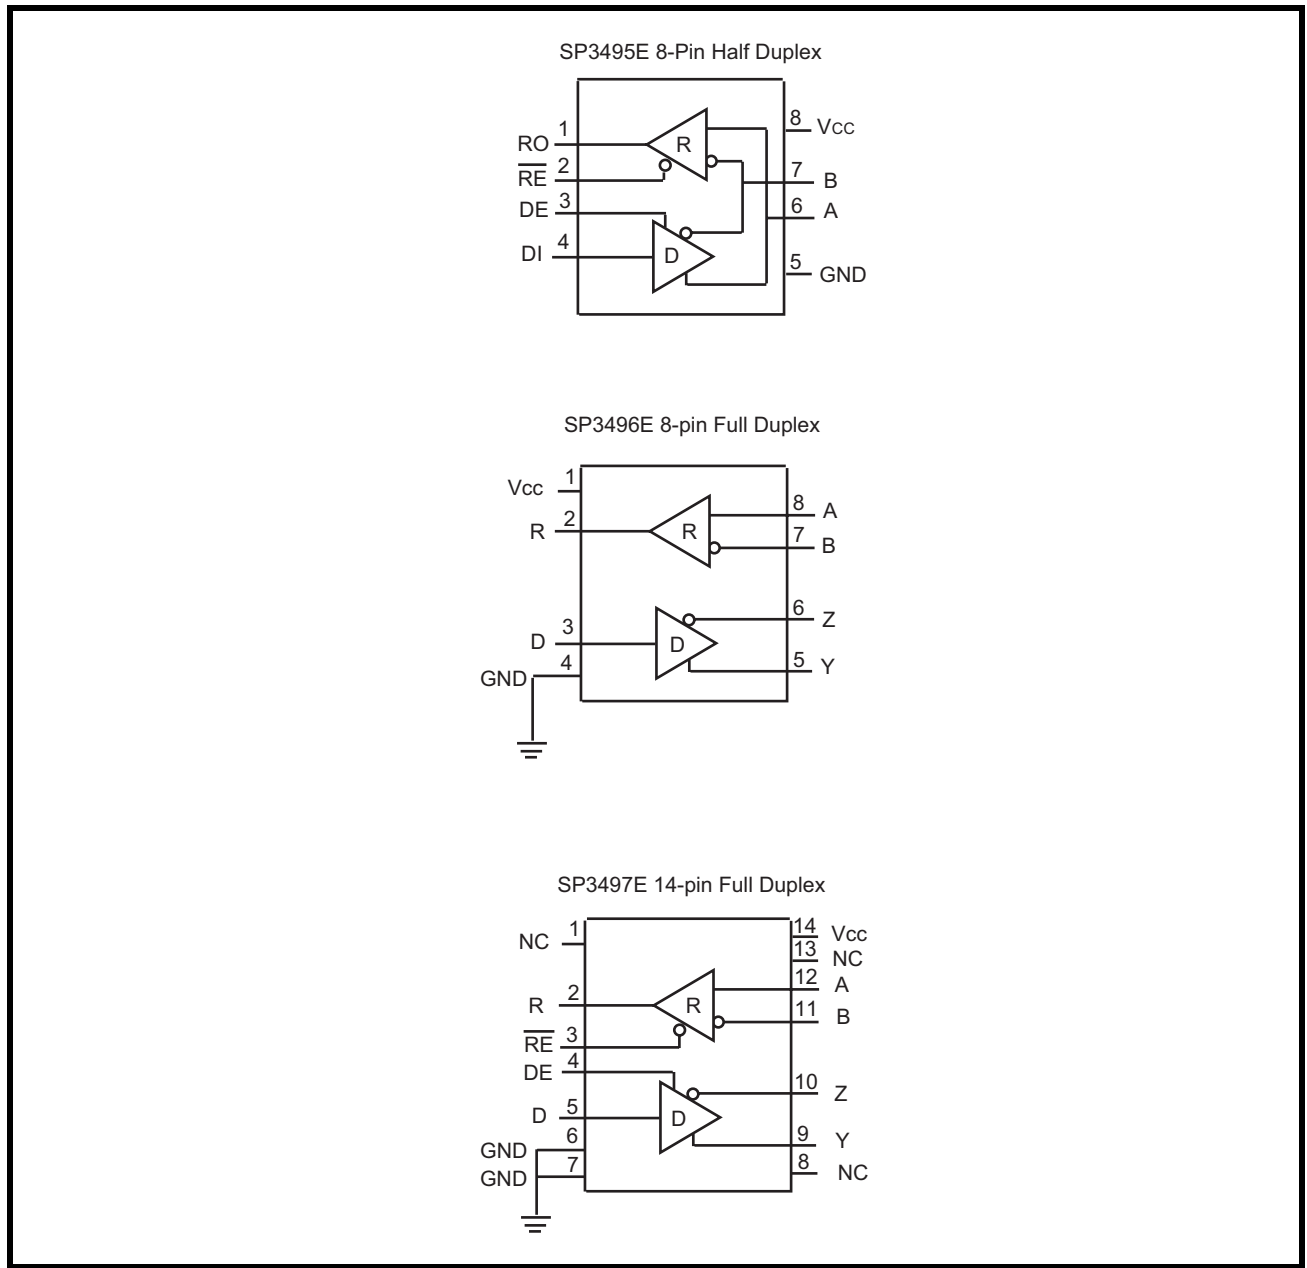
SP3495E 8-Pin Half Duplex

RO 1
$\overline{RE}$ 2
DE 3
DI 4
R
D
8 Vcc
7 B
6 A
5 GND

SP3496E 8-pin Full Duplex

Vcc 1
R 2
D 3
GND 4
R
D
8 A
7 B
6 Z
5 Y

SP3497E 14-pin Full Duplex

NC 1
R 2
$\overline{RE}$ 3
DE 4
D 5
GND 6
GND 7
R
D
14 Vcc
13 NC
12 A
11 B
10 Z
9 Y
8 NC